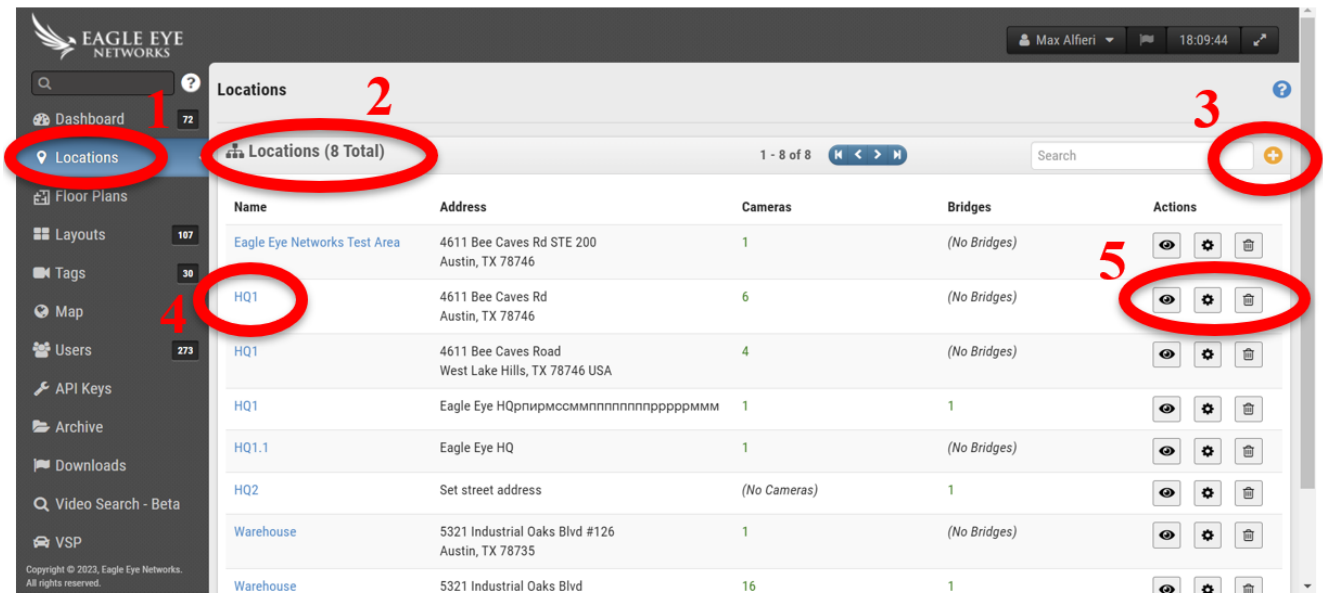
EAGLE EYE NETWORKS

Max Alfieri 18:09:44

Dashboard 72
Locations
Floor Plans
Layouts 107
Tags 30
Map
Users 273
API Keys
Archive
Downloads
Video Search - Beta
VSP

Copyright © 2023, Eagle Eye Networks. All rights reserved.

Locations

1 2 3 4 5

Locations (8 Total)

1 - 8 of 8

Search

| Name | Address | Cameras | Bridges | Actions |
|---|---|---|---|---|
| Eagle Eye Networks Test Area | 4611 Bee Caves Rd STE 200 Austin, TX 78746 | 1 | (No Bridges) | |
| HQ1 | 4611 Bee Caves Rd Austin, TX 78746 | 6 | (No Bridges) | |
| HQ1 | 4611 Bee Caves Road West Lake Hills, TX 78746 USA | 4 | (No Bridges) | |
| HQ1 | Eagle Eye HQрпирмссммпппппппрррррммм | 1 | 1 | |
| HQ1.1 | Eagle Eye HQ | 1 | (No Bridges) | |
| HQ2 | Set street address | (No Cameras) | 1 | |
| Warehouse | 5321 Industrial Oaks Blvd #126 Austin, TX 78735 | 1 | (No Bridges) | |
| Warehouse | 5321 Industrial Oaks Blvd | 16 | 1 | |